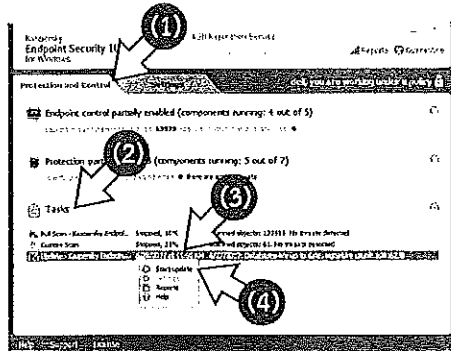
Kaspersky
Endpoint Security 1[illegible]
for Windows

(1)

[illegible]

Reports Quarantine

Protection and Control

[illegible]

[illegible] you are working under a policy

Endpoint control partially enabled (components running: 4 out of 5)

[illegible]

(2)

Protection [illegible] (components running: 5 out of 7)

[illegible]

(3)

Tasks

Full Scan - Kaspersky Endpoi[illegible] Stopped, 10% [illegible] objects: 133515 No threats detected

Custom Scan Stopped, 21% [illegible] objects: 1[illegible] No threats detected

Update - Kaspersky Endpoint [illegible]

Start update

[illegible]

Reports

Help

(4)

Help Support License